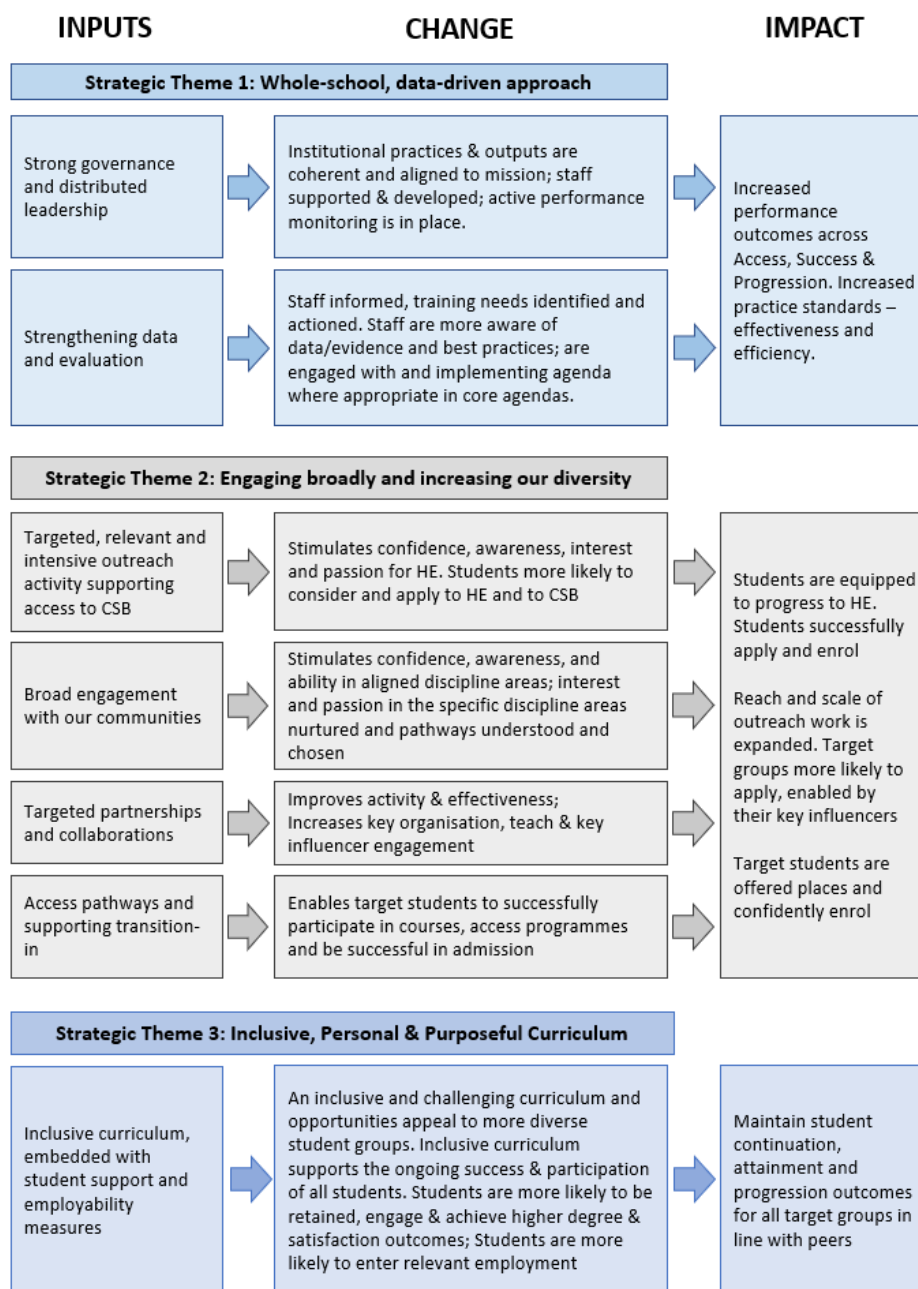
INPUTS

CHANGE

IMPACT

Strategic Theme 1: Whole-school, data-driven approach

Strong governance and distributed leadership

Institutional practices & outputs are coherent and aligned to mission; staff supported & developed; active performance monitoring is in place.

Strengthening data and evaluation

Staff informed, training needs identified and actioned. Staff are more aware of data/evidence and best practices; are engaged with and implementing agenda where appropriate in core agendas.

Increased performance outcomes across Access, Success & Progression. Increased practice standards – effectiveness and efficiency.

Strategic Theme 2: Engaging broadly and increasing our diversity

Targeted, relevant and intensive outreach activity supporting access to CSB

Stimulates confidence, awareness, interest and passion for HE. Students more likely to consider and apply to HE and to CSB

Broad engagement with our communities

Stimulates confidence, awareness, and ability in aligned discipline areas; interest and passion in the specific discipline areas nurtured and pathways understood and chosen

Targeted partnerships and collaborations

Improves activity & effectiveness; Increases key organisation, teach & key influencer engagement

Access pathways and supporting transition-in

Enables target students to successfully participate in courses, access programmes and be successful in admission

Students are equipped to progress to HE. Students successfully apply and enrol

Reach and scale of outreach work is expanded. Target groups more likely to apply, enabled by their key influencers

Target students are offered places and confidently enrol

Strategic Theme 3: Inclusive, Personal & Purposeful Curriculum

Inclusive curriculum, embedded with student support and employability measures

An inclusive and challenging curriculum and opportunities appeal to more diverse student groups. Inclusive curriculum supports the ongoing success & participation of all students. Students are more likely to be retained, engage & achieve higher degree & satisfaction outcomes; Students are more likely to enter relevant employment

Maintain student continuation, attainment and progression outcomes for all target groups in line with peers